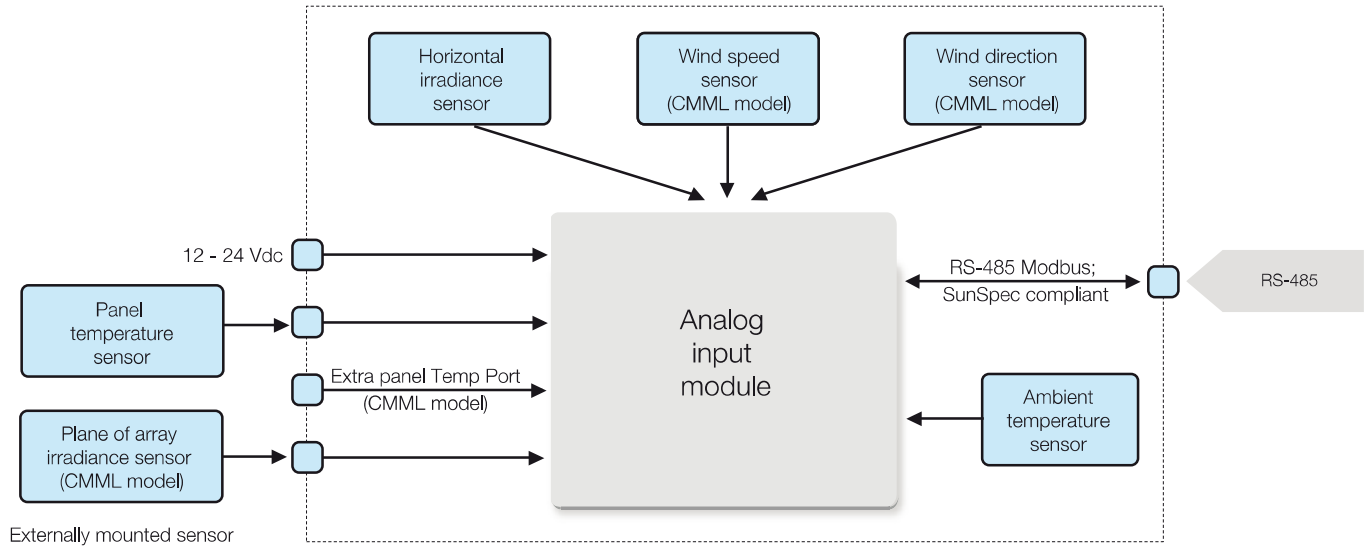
Horizontal irradiance sensor

Wind speed sensor (CMML model)

Wind direction sensor (CMML model)

12 - 24 Vdc

Panel temperature sensor

Extra panel Temp Port (CMML model)

Plane of array irradiance sensor (CMML model)

Analog input module

RS-485 Modbus; SunSpec compliant

RS-485

Ambient temperature sensor

Externally mounted sensor